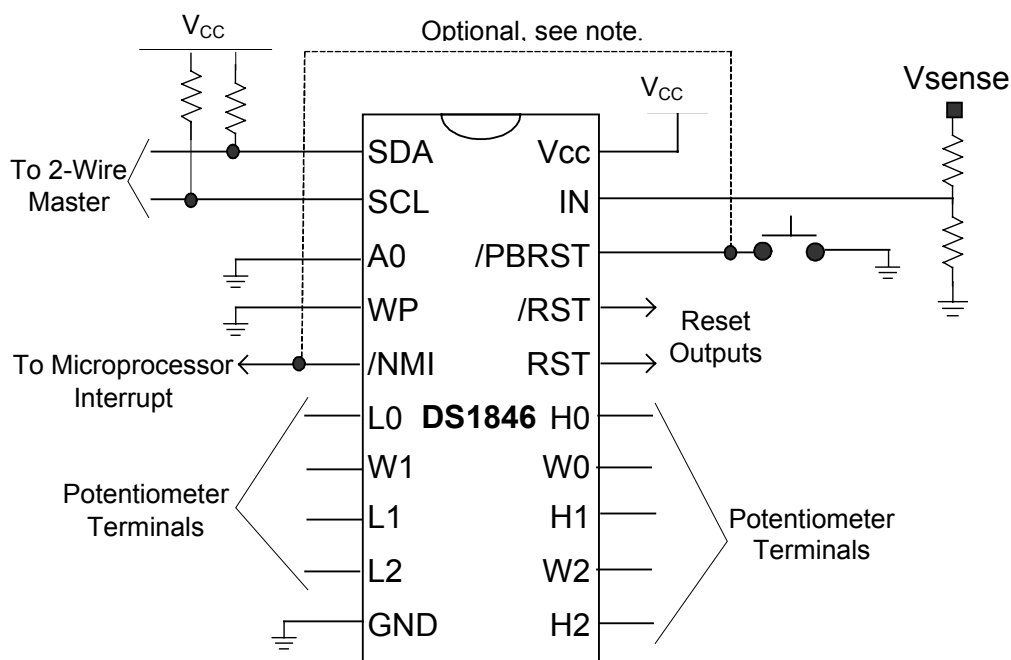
$V_{CC}$

Optional, see note.

$V_{CC}$

Vsense

To 2-Wire Master

SDA

SCL

A0

WP

/NMI

L0

W1

L1

L2

GND

DS1846

Vcc

IN

/PBRST

/RST

RST

H0

W0

H1

W2

H2

Reset Outputs

To Microprocessor Interrupt

Potentiometer Terminals

Potentiometer Terminals